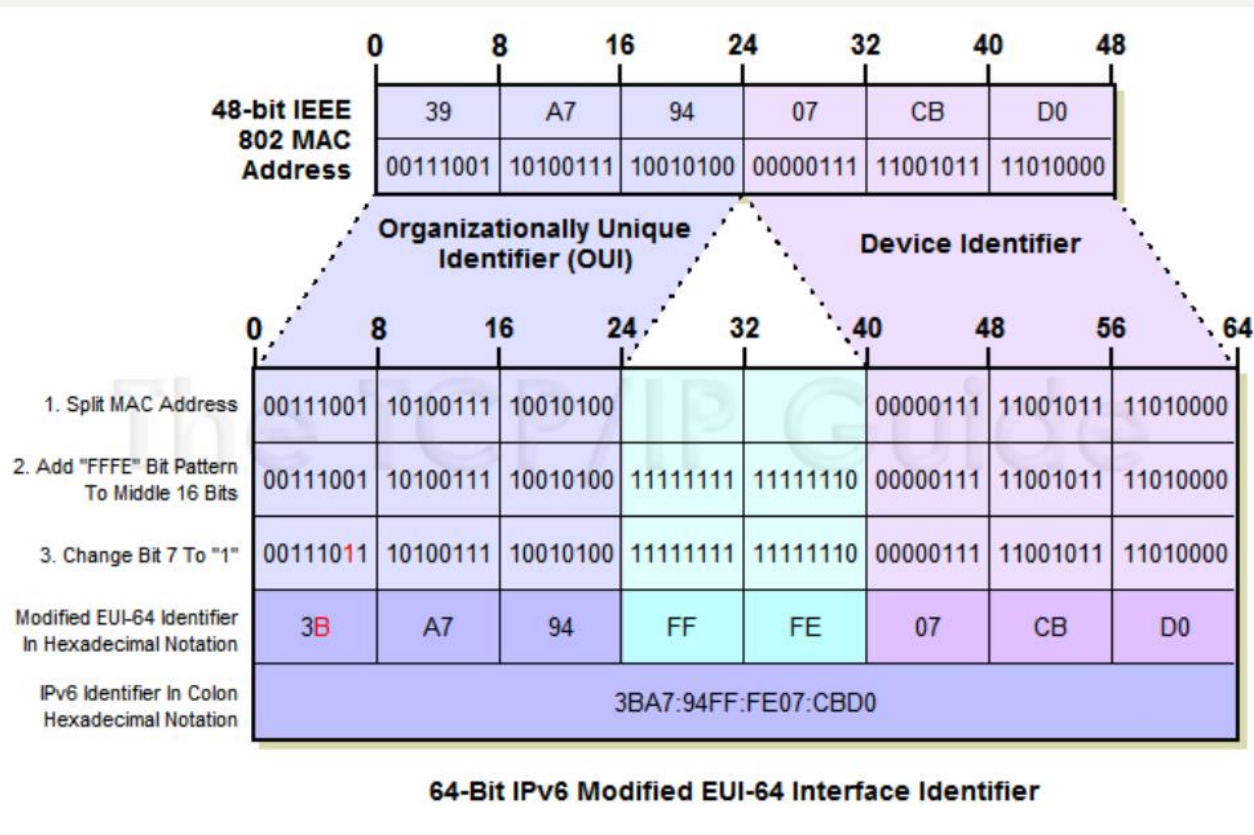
0 8 16 24 32 40 48

| 48-bit IEEE 802 MAC Address | | | | | | |
|---|---|---|---|---|---|---|
| | 39 | A7 | 94 | 07 | CB | D0 |
| | 00111001 | 10100111 | 10010100 | 00000111 | 11001011 | 11010000 |

Organizationally Unique Identifier (OUI)

Device Identifier

0 8 16 24 32 40 48 56 64

| | | | | | | | | |
|---|---|---|---|---|---|---|---|---|
| 1. Split MAC Address | 00111001 | 10100111 | 10010100 | | | 00000111 | 11001011 | 11010000 |
| 2. Add "FFFE" Bit Pattern To Middle 16 Bits | 00111001 | 10100111 | 10010100 | 11111111 | 11111110 | 00000111 | 11001011 | 11010000 |
| 3. Change Bit 7 To "1" | 00111011 | 10100111 | 10010100 | 11111111 | 11111110 | 00000111 | 11001011 | 11010000 |
| Modified EUI-64 Identifier In Hexadecimal Notation | 3B | A7 | 94 | FF | FE | 07 | CB | D0 |
| IPv6 Identifier In Colon Hexadecimal Notation | 3BA7:94FF:FE07:CBD0 | | | | | | | |

The TCP/IP Guide

64-Bit IPv6 Modified EUI-64 Interface Identifier